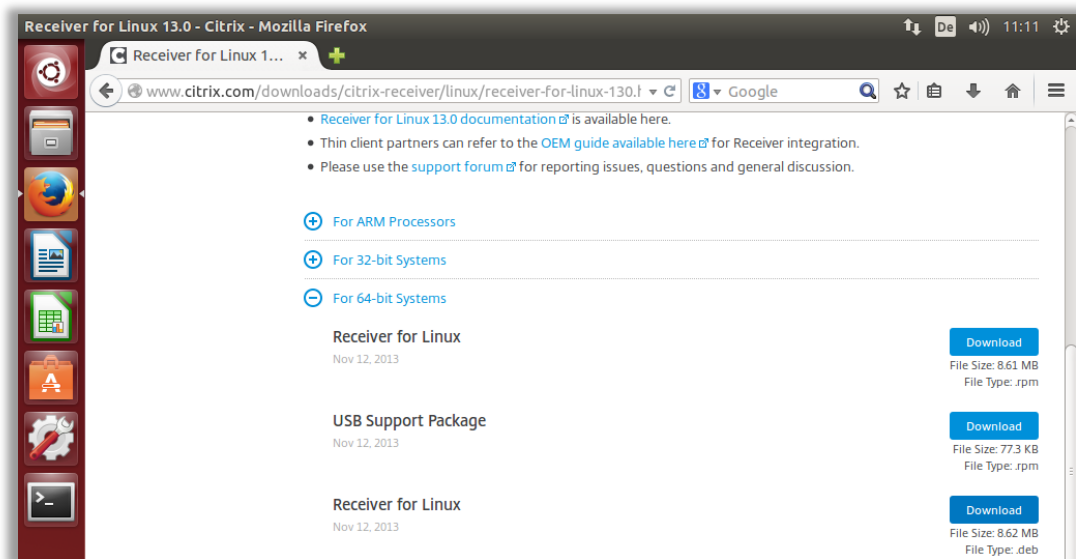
Receiver for Linux 13.0 - Citrix - Mozilla Firefox

De 11:11

Receiver for Linux 1... ×

www.citrix.com/downloads/citrix-receiver/linux/receiver-for-linux-130.h

Google

• Receiver for Linux 13.0 documentation is available here.
• Thin client partners can refer to the OEM guide available here for Receiver integration.
• Please use the support forum for reporting issues, questions and general discussion.

For ARM Processors

For 32-bit Systems

For 64-bit Systems

Receiver for Linux
Nov 12, 2013

Download
File Size: 8.61 MB
File Type: .rpm

USB Support Package
Nov 12, 2013

Download
File Size: 77.3 KB
File Type: .rpm

Receiver for Linux
Nov 12, 2013

Download
File Size: 8.62 MB
File Type: .deb